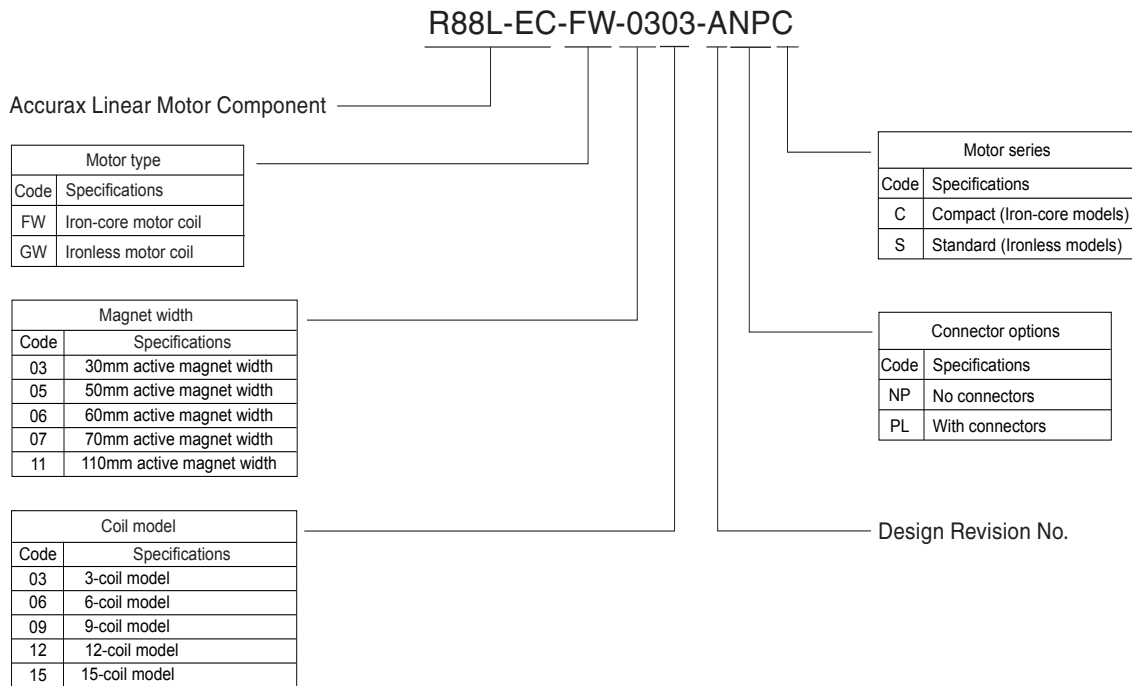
R88L-EC-FW-0303-ANPC

Accurax Linear Motor Component

| Motor type | |
|---|---|
| Code | Specifications |
| FW | Iron-core motor coil |
| GW | Ironless motor coil |

| Magnet width | |
|---|---|
| Code | Specifications |
| 03 | 30mm active magnet width |
| 05 | 50mm active magnet width |
| 06 | 60mm active magnet width |
| 07 | 70mm active magnet width |
| 11 | 110mm active magnet width |

| Coil model | |
|---|---|
| Code | Specifications |
| 03 | 3-coil model |
| 06 | 6-coil model |
| 09 | 9-coil model |
| 12 | 12-coil model |
| 15 | 15-coil model |

| Motor series | |
|---|---|
| Code | Specifications |
| C | Compact (Iron-core models) |
| S | Standard (Ironless models) |

| Connector options | |
|---|---|
| Code | Specifications |
| NP | No connectors |
| PL | With connectors |

Design Revision No.